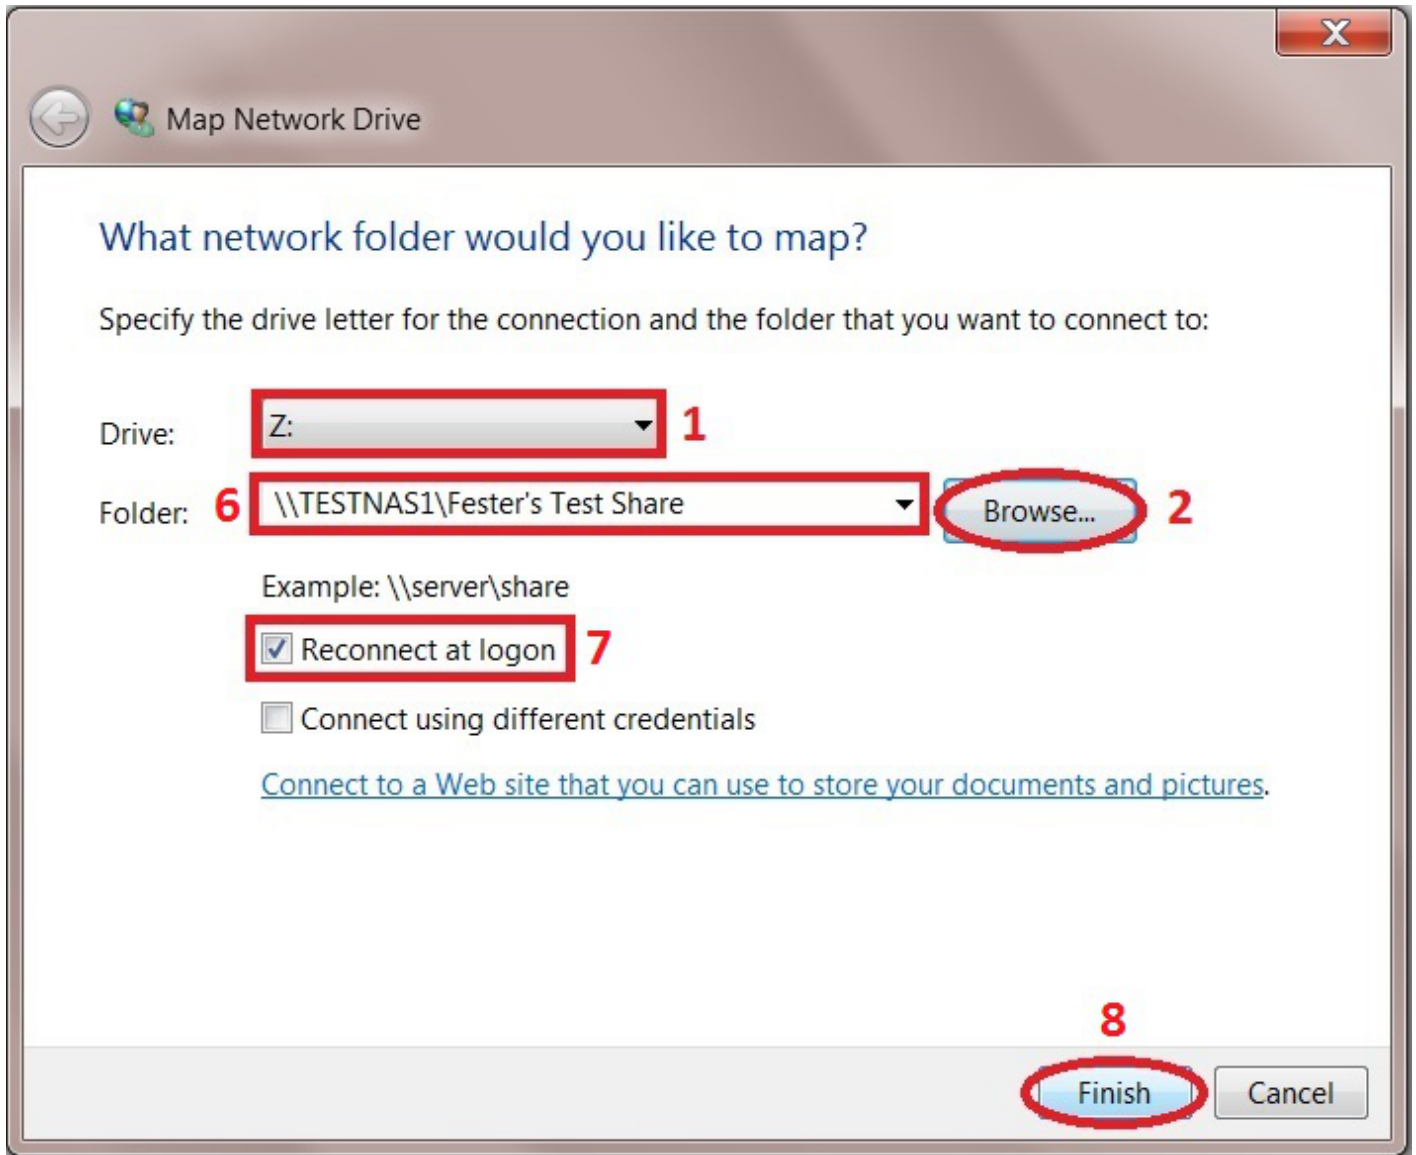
X

Map Network Drive

What network folder would you like to map?

Specify the drive letter for the connection and the folder that you want to connect to:

Drive: Z: 1

Folder: 6 \\TESTNAS1\Fester's Test Share Browse... 2

Example: \\server\share

Reconnect at logon 7

Connect using different credentials

Connect to a Web site that you can use to store your documents and pictures.

8

Finish Cancel